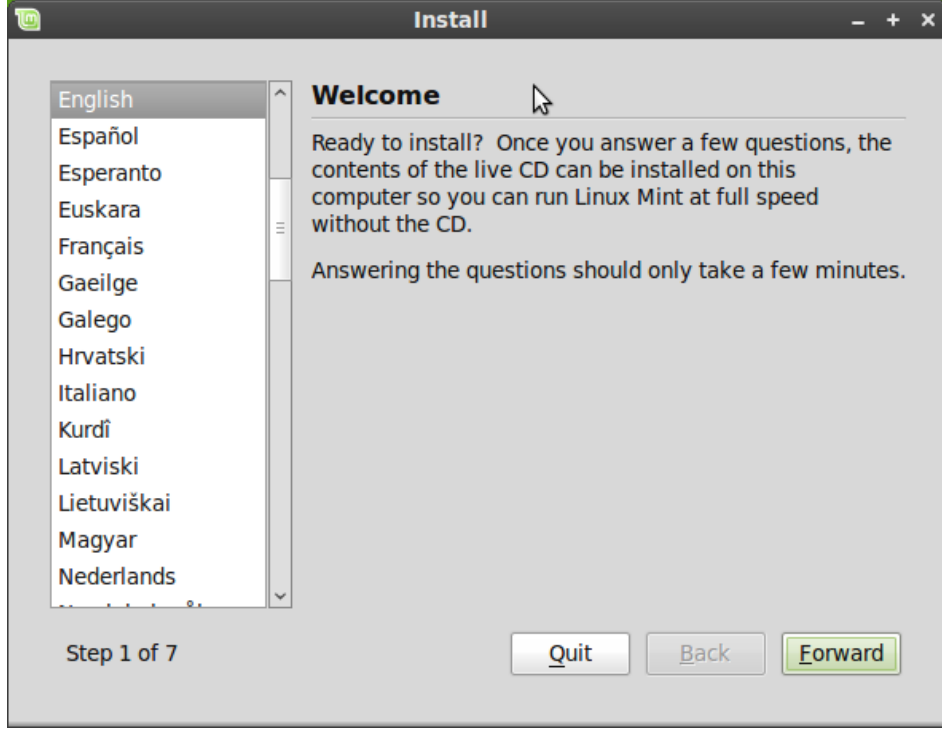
Install

English
Español
Esperanto
Euskara
Français
Gaeilge
Galego
Hrvatski
Italiano
Kurdî
Latviski
Lietuviškai
Magyar
Nederlands
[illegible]

Welcome

Ready to install? Once you answer a few questions, the contents of the live CD can be installed on this computer so you can run Linux Mint at full speed without the CD.

Answering the questions should only take a few minutes.

Step 1 of 7

Quit
Back
Forward